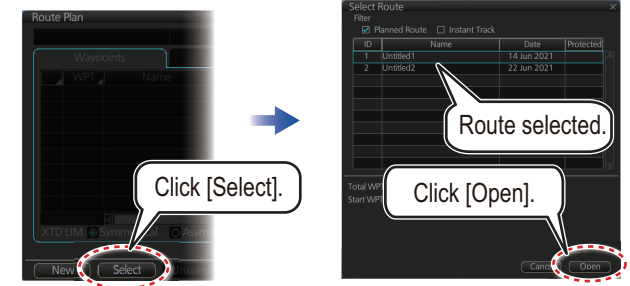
Route Plan

Waypoints

WPT Name

XTD LIM Symm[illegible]al Asym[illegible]

New Select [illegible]

Click [Select].

Select Route

Filter

☑ Planned Route ☐ Instant Track

| ID | Name | Date | Protected |
|---|---|---|---|
| 1 | Untitled1 | 14 Jun 2021 | |
| 2 | Untitled2 | 22 Jun 2021 | |

Route selected.

Total WP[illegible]

Start WP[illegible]

Click [Open].

Cance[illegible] Open